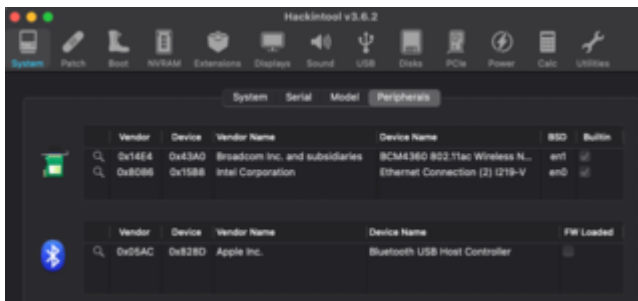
Hackintool v3.6.2

System Patch Boot NVRAM Extensions Displays Sound USB Disks PCIe Power Calc Utilities

System Serial Model Peripherals

| | Vendor | Device | Vendor Name | Device Name | BSD | Builtin |
|---|---|---|---|---|---|---|
| | 0x14E4 | 0x43A0 | Broadcom Inc. and subsidiaries | BCM4360 802.11ac Wireless N... | en1 | ✓ |
| | 0x8086 | 0x15B8 | Intel Corporation | Ethernet Connection (2) I219-V | en0 | ✓ |

| | Vendor | Device | Vendor Name | Device Name | FW Loaded |
|---|---|---|---|---|---|
| | 0x05AC | 0x828D | Apple Inc. | Bluetooth USB Host Controller | |